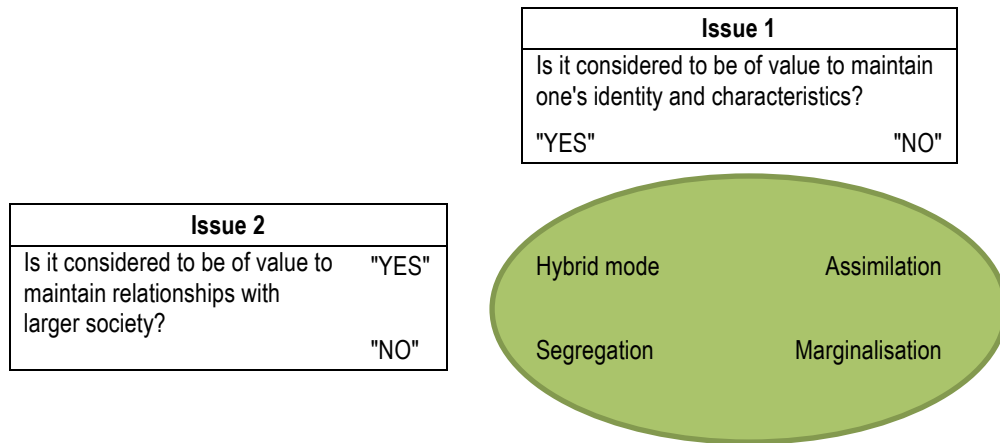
Issue 1
Is it considered to be of value to maintain one's identity and characteristics?
"YES" "NO"

Issue 2
Is it considered to be of value to maintain relationships with larger society?
"YES"
"NO"

Hybrid mode
Assimilation
Segregation
Marginalisation